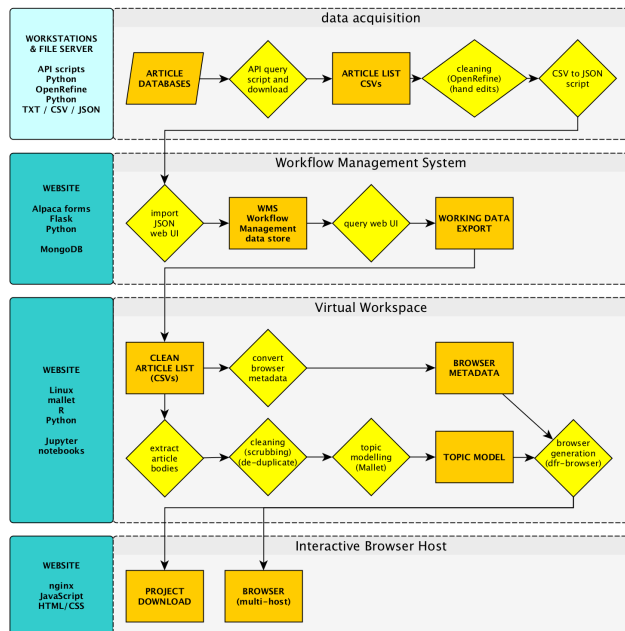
WORKSTATIONS & FILE SERVER

API scripts
Python
OpenRefine
Python
TXT / CSV / JSON

data acquisition

ARTICLE DATABASES

API query script and download

ARTICLE LIST CSVs

cleaning (OpenRefine) (hand edits)

CSV to JSON script

WEBSITE

Alpaca forms
Flask
Python

MongoDB

Workflow Management System

import JSON web UI

WMS Workflow Management data store

query web UI

WORKING DATA EXPORT

WEBSITE

Linux
mallet
R
Python

Jupyter notebooks

Virtual Workspace

CLEAN ARTICLE LIST (CSVs)

convert browser metadata

BROWSER METADATA

extract article bodies

cleaning (scrubbing) (de-duplicate)

topic modelling (Mallet)

TOPIC MODEL

browser generation (dfr-browser)

WEBSITE

nginx
JavaScript
HTML/CSS

Interactive Browser Host

PROJECT DOWNLOAD

BROWSER (multi-host)